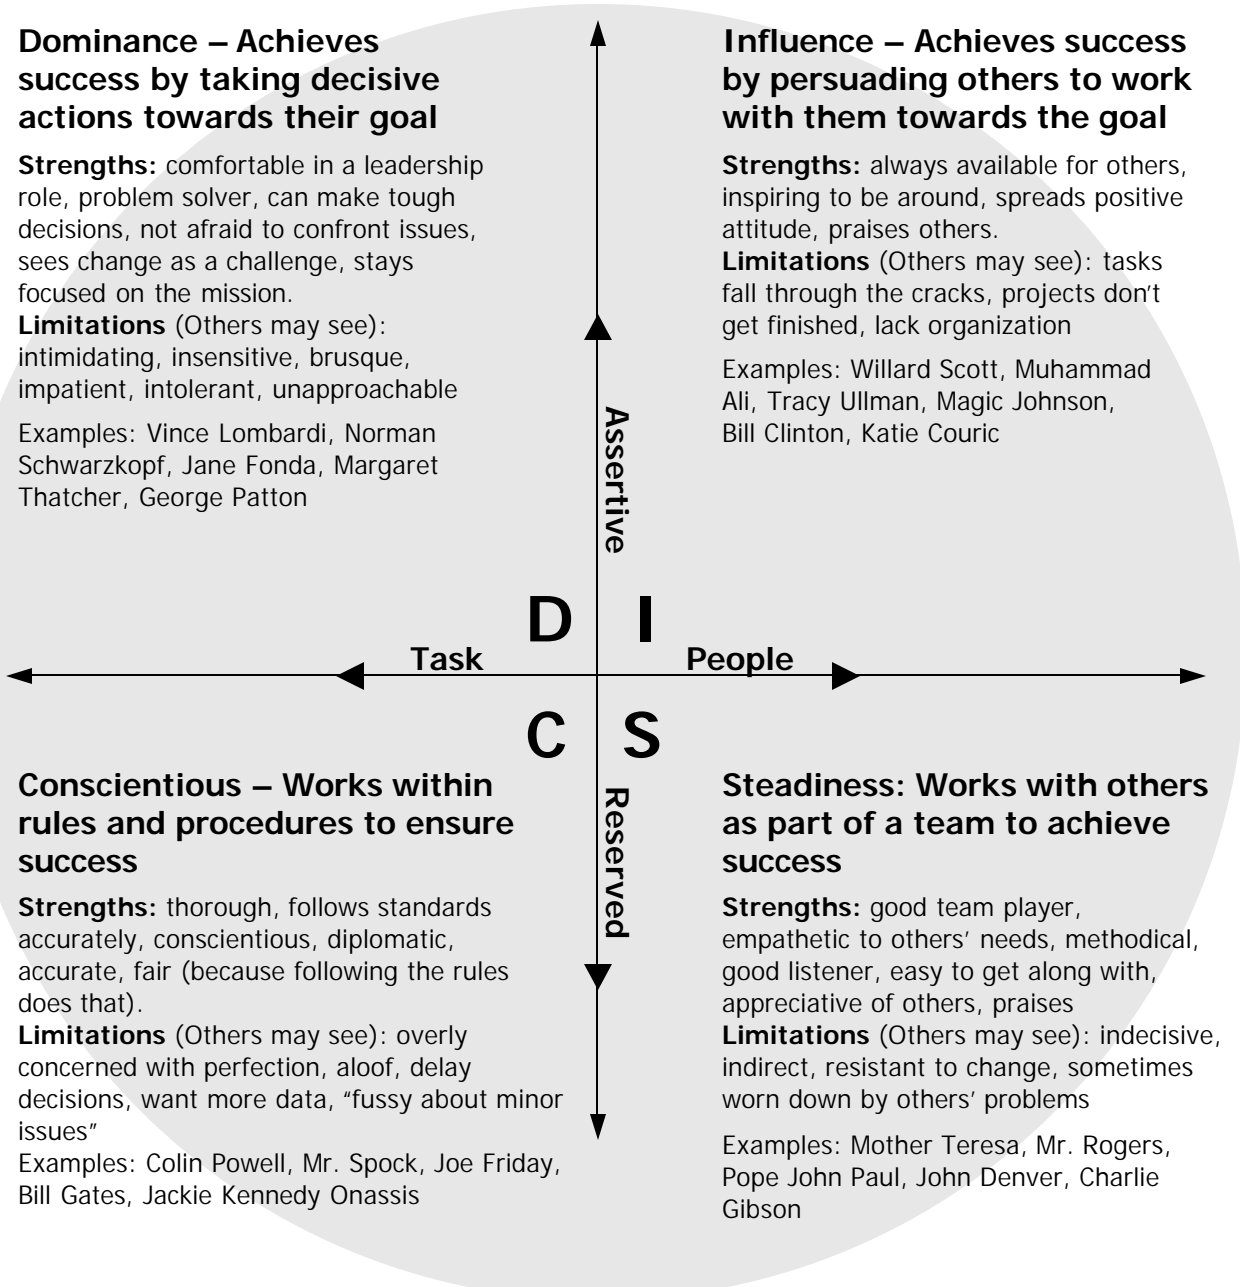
Dominance – Achieves success by taking decisive actions towards their goal

Strengths: comfortable in a leadership role, problem solver, can make tough decisions, not afraid to confront issues, sees change as a challenge, stays focused on the mission.
Limitations (Others may see): intimidating, insensitive, brusque, impatient, intolerant, unapproachable

Examples: Vince Lombardi, Norman Schwarzkopf, Jane Fonda, Margaret Thatcher, George Patton

Influence – Achieves success by persuading others to work with them towards the goal

Strengths: always available for others, inspiring to be around, spreads positive attitude, praises others.
Limitations (Others may see): tasks fall through the cracks, projects don't get finished, lack organization

Examples: Willard Scott, Muhammad Ali, Tracy Ullman, Magic Johnson, Bill Clinton, Katie Couric

Assertive

D I

Task

People

C S

Reserved

Conscientious – Works within rules and procedures to ensure success

Strengths: thorough, follows standards accurately, conscientious, diplomatic, accurate, fair (because following the rules does that).
Limitations (Others may see): overly concerned with perfection, aloof, delay decisions, want more data, "fussy about minor issues"
Examples: Colin Powell, Mr. Spock, Joe Friday, Bill Gates, Jackie Kennedy Onassis

Steadiness: Works with others as part of a team to achieve success

Strengths: good team player, empathetic to others' needs, methodical, good listener, easy to get along with, appreciative of others, praises
Limitations (Others may see): indecisive, indirect, resistant to change, sometimes worn down by others' problems

Examples: Mother Teresa, Mr. Rogers, Pope John Paul, John Denver, Charlie Gibson